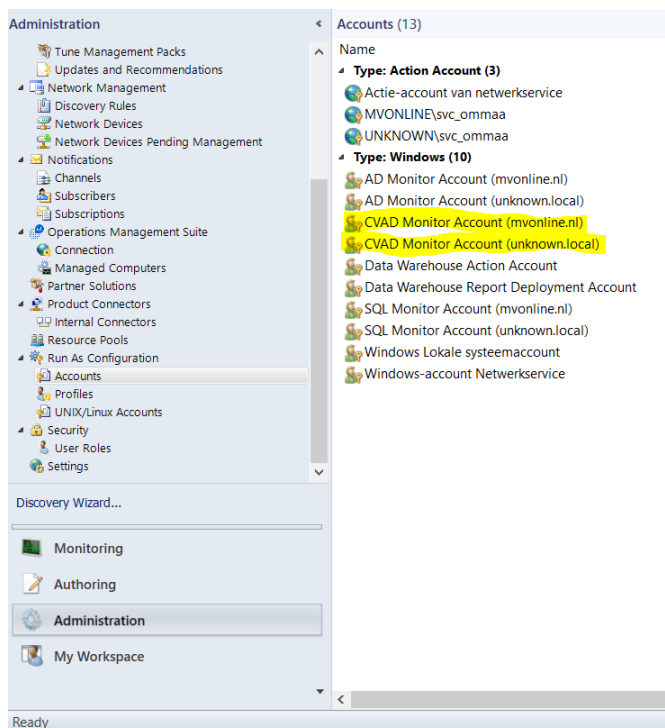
Administration
Tune Management Packs
Updates and Recommendations
Network Management
Discovery Rules
Network Devices
Network Devices Pending Management
Notifications
Channels
Subscribers
Subscriptions
Operations Management Suite
Connection
Managed Computers
Partner Solutions
Product Connectors
Internal Connectors
Resource Pools
Run As Configuration
Accounts
Profiles
UNIX/Linux Accounts
Security
User Roles
Settings

Discovery Wizard...

Monitoring
Authoring
Administration
My Workspace

Accounts (13)
Name
Type: Action Account (3)
Actie-account van netwerkservice
MVONLINE\svc_ommaa
UNKNOWN\svc_ommaa
Type: Windows (10)
AD Monitor Account (mvonline.nl)
AD Monitor Account (unknown.local)
CVAD Monitor Account (mvonline.nl)
CVAD Monitor Account (unknown.local)
Data Warehouse Action Account
Data Warehouse Report Deployment Account
SQL Monitor Account (mvonline.nl)
SQL Monitor Account (unknown.local)
Windows Lokale systeemaccount
Windows-account Netwerkservice

Ready